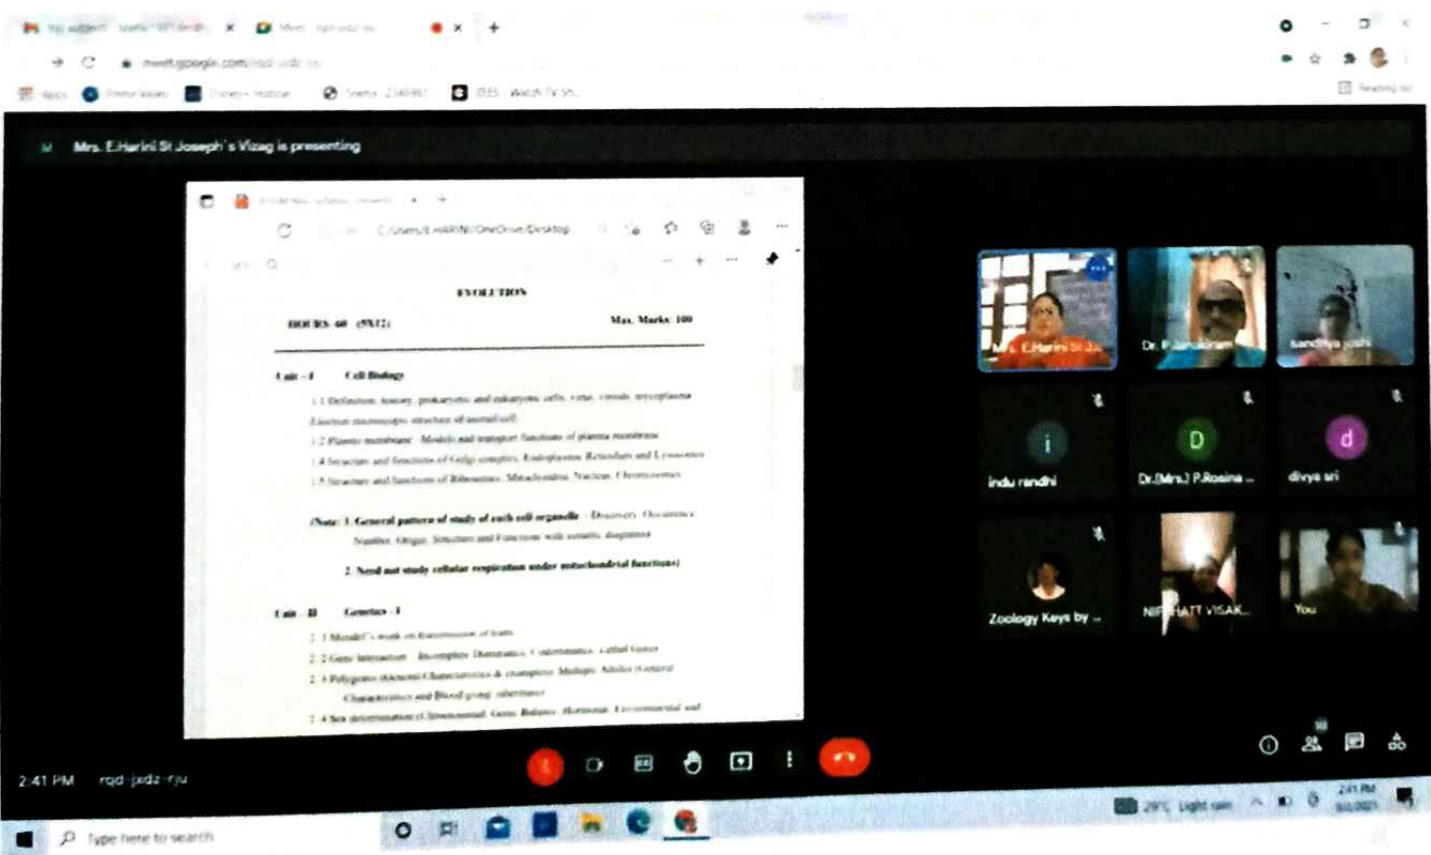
Mrs. E.Harini St Joseph's Vizag is presenting

EVOLUTION

HOURS 60 (5X12) Max. Marks: 100

Unit – I Cell Biology

1.1 Definition, history, prokaryotic and eukaryotic cells, virus, viroids, mycoplasma. Electron microscopic structure of animal cell.

1.2 Plasma membrane – Models and transport functions of plasma membrane

1.4 Structure and functions of Golgi complex, Endoplasmic Reticulum and Lysosomes

1.5 Structure and functions of Ribosomes, Mitochondria, Nucleus, Chromosomes

(Note: 1. General pattern of study of each cell organelle – Discovery, Occurrence, Number, Origin, Structure and Functions with suitable diagrams

2. Need not study cellular respiration under mitochondrial functions)

Unit – II Genetics – I

2.1 Mendel's work on transmission of traits

2.2 Gene Interaction – Incomplete Dominance, Codominance, Lethal Genes

2.3 Polygenic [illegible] Characteristics & examples; Multiple Alleles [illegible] Characteristics and Blood group inheritance

2.4 Sex determination (Chromosomal, Genic Balance, Hormonal, Environmental and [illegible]

Mrs. E.Harini St J...

Dr. P.Janakiram

sandhya joshi

i

indu randhi

D

Dr.(Mrs.) P.Rosina ...

d

divya sri

Zoology Keys by ...

NIRMALA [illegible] VISAK...

You

2:41 PM rqd-jxdz-rju

Type here to search

29°C Light rain

2:41 PM